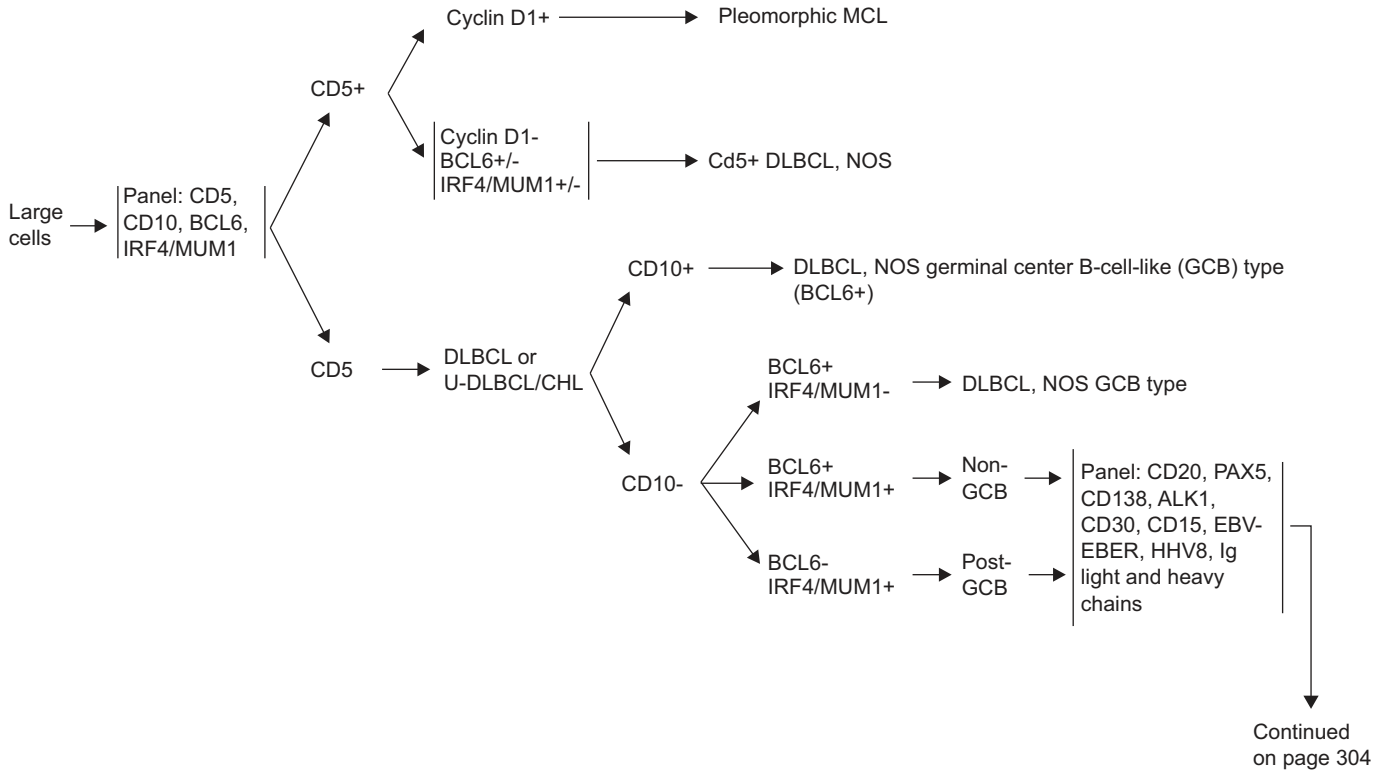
Large cells

Panel: CD5, CD10, BCL6, IRF4/MUM1

CD5+

Cyclin D1+

Pleomorphic MCL

Cyclin D1-
BCL6+/-
IRF4/MUM1+/-

Cd5+ DLBCL, NOS

CD5

DLBCL or U-DLBCL/CHL

CD10+

DLBCL, NOS germinal center B-cell-like (GCB) type (BCL6+)

CD10-

BCL6+
IRF4/MUM1-

DLBCL, NOS GCB type

BCL6+
IRF4/MUM1+

Non-GCB

BCL6-
IRF4/MUM1+

Post-GCB

Panel: CD20, PAX5, CD138, ALK1, CD30, CD15, EBV-EBER, HHV8, Ig light and heavy chains

Continued on page 304